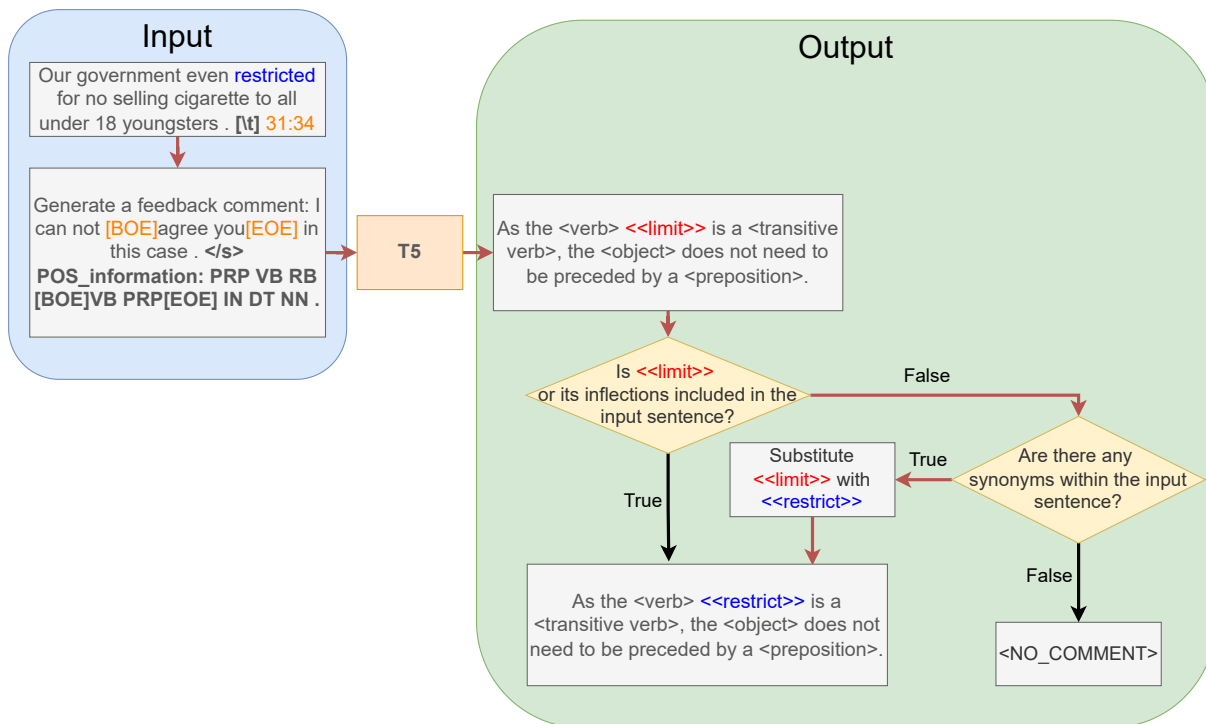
Input

Our government even restricted for no selling cigarette to all under 18 youngsters . [\t] 31:34

Generate a feedback comment: I can not [BOE]agree you[EOE] in this case . </s> POS_information: PRP VB RB [BOE]VB PRP[EOE] IN DT NN .

T5

Output

As the <verb> <<limit>> is a <transitive verb>, the <object> does not need to be preceded by a <preposition>.

Is <<limit>> or its inflections included in the input sentence?

False

True

Are there any synonyms within the input sentence?

True

Substitute <<limit>> with <<restrict>>

False

As the <verb> <<restrict>> is a <transitive verb>, the <object> does not need to be preceded by a <preposition>.

<NO_COMMENT>